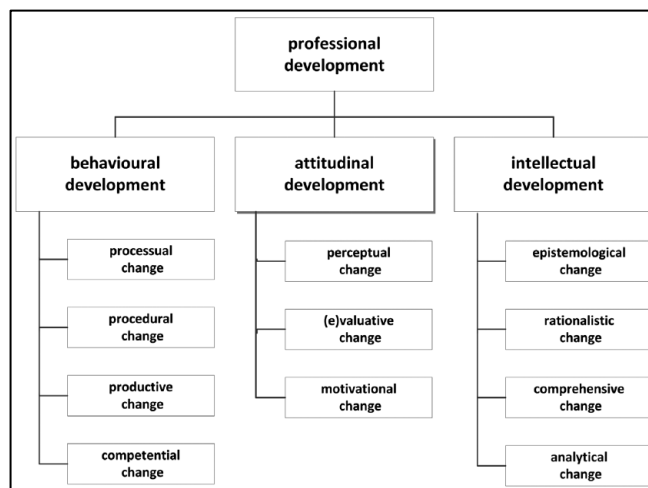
professional development

behavioural development

processual change

procedural change

productive change

competential change

attitudinal development

perceptual change

(e)valuative change

motivational change

intellectual development

epistemological change

rationalistic change

comprehensive change

analytical change